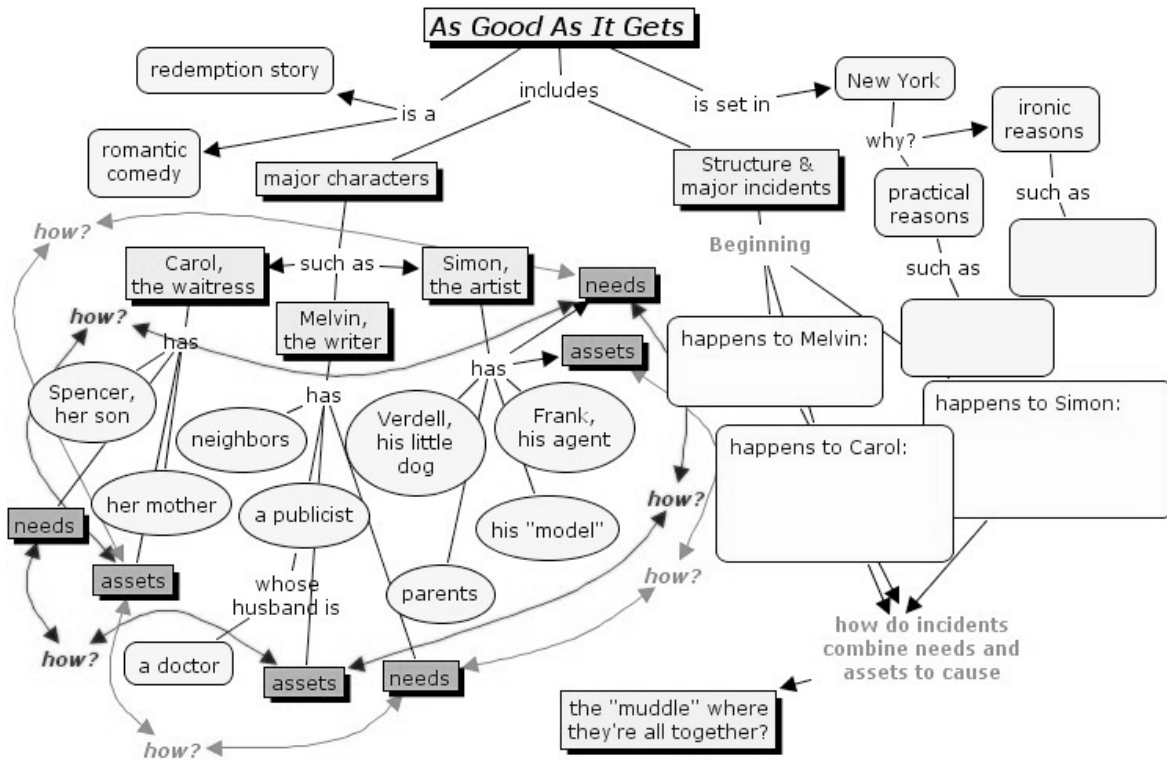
As Good As It Gets

redemption story

is a

includes

is set in

New York

romantic comedy

major characters

Structure & major incidents

why?

ironic reasons

practical reasons

such as

such as

how?

Beginning

Carol, the waitress

such as

Simon, the artist

needs

how?

has

Melvin, the writer

assets

happens to Melvin:

has

Spencer, her son

has

neighbors

Verdell, his little dog

Frank, his agent

happens to Simon:

happens to Carol:

her mother

how?

needs

a publicist

his "model"

assets

how?

whose husband is

parents

how?

how do incidents combine needs and assets to cause

a doctor

assets

needs

the "muddle" where they're all together?

how?